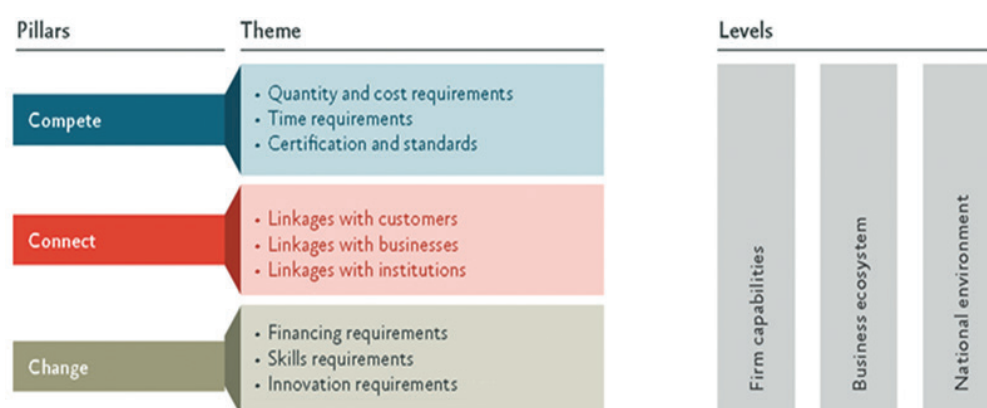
Pillars

Theme

Levels

Compete

• Quantity and cost requirements
• Time requirements
• Certification and standards

Connect

• Linkages with customers
• Linkages with businesses
• Linkages with institutions

Change

• Financing requirements
• Skills requirements
• Innovation requirements

Firm capabilities

Business ecosystem

National environment